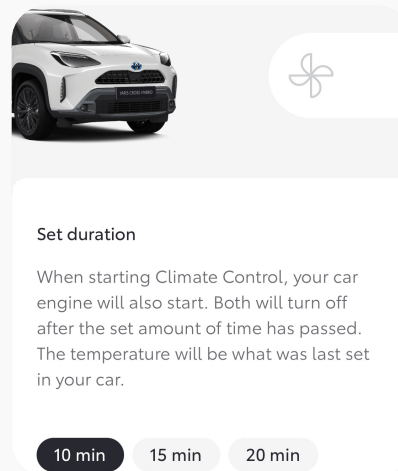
Set duration

When starting Climate Control, your car engine will also start. Both will turn off after the set amount of time has passed. The temperature will be what was last set in your car.

10 min
15 min
20 min